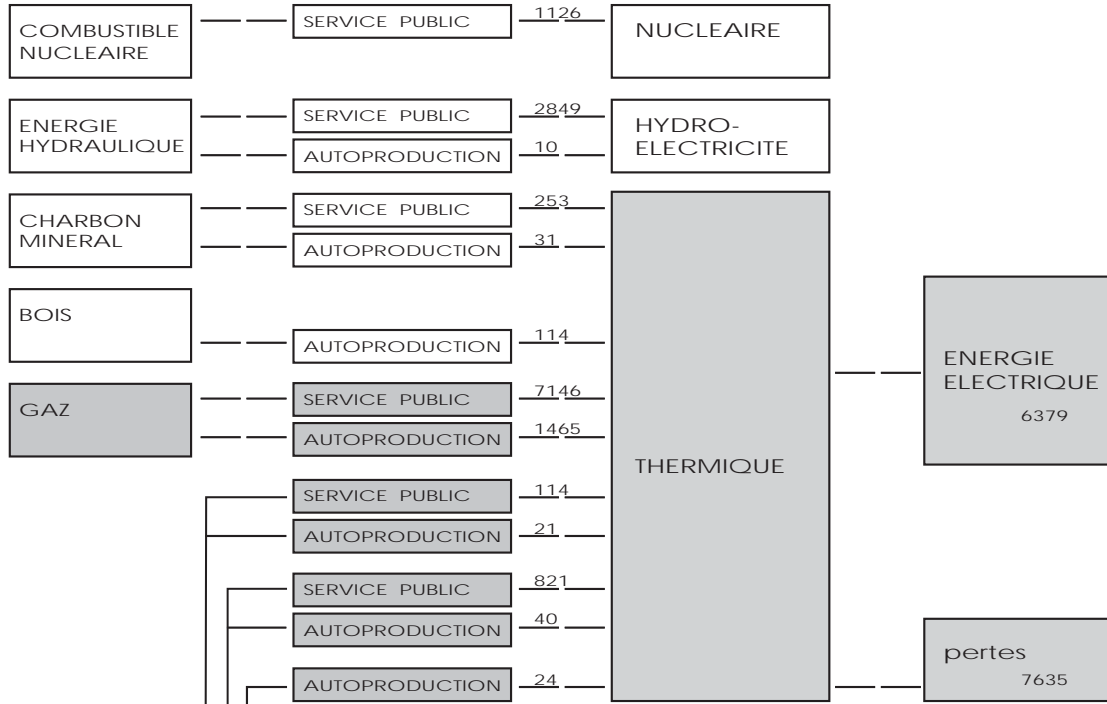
COMBUSTIBLE NUCLEAIRE

SERVICE PUBLIC

1126

NUCLEAIRE

ENERGIE HYDRAULIQUE

SERVICE PUBLIC

2849

AUTOPRODUCTION

10

HYDRO-ELECTRICITE

CHARBON MINERAL

SERVICE PUBLIC

253

AUTOPRODUCTION

31

BOIS

AUTOPRODUCTION

114

GAZ

SERVICE PUBLIC

7146

AUTOPRODUCTION

1465

SERVICE PUBLIC

114

AUTOPRODUCTION

21

SERVICE PUBLIC

821

AUTOPRODUCTION

40

AUTOPRODUCTION

24

THERMIQUE

ENERGIE ELECTRIQUE
6379

pertes
7635